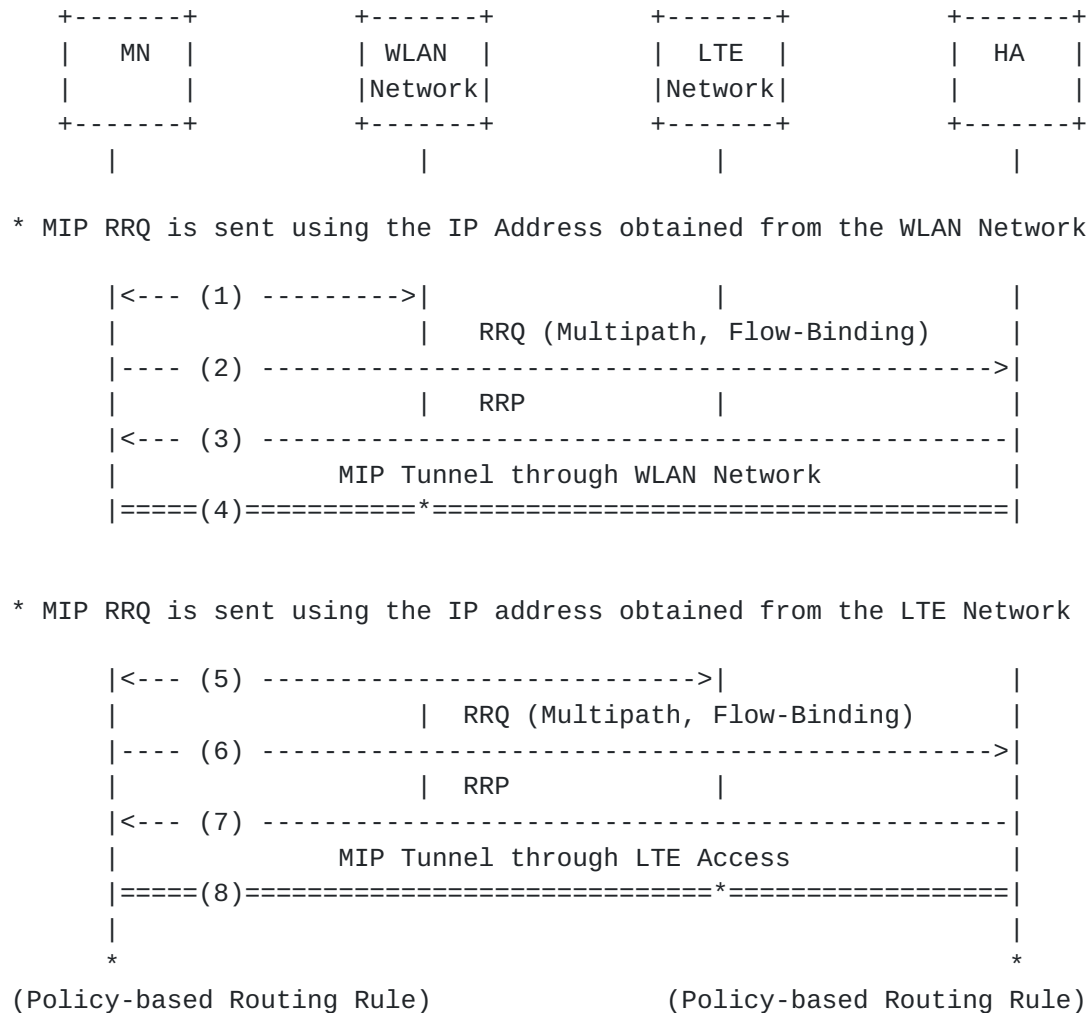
MN

WLAN Network

LTE Network

HA

* MIP RRQ is sent using the IP Address obtained from the WLAN Network

(1)

RRQ (Multipath, Flow-Binding)

(2)

RRP

(3)

MIP Tunnel through WLAN Network

(4)

* MIP RRQ is sent using the IP address obtained from the LTE Network

(5)

RRQ (Multipath, Flow-Binding)

(6)

RRP

(7)

MIP Tunnel through LTE Access

(8)

(Policy-based Routing Rule)

(Policy-based Routing Rule)